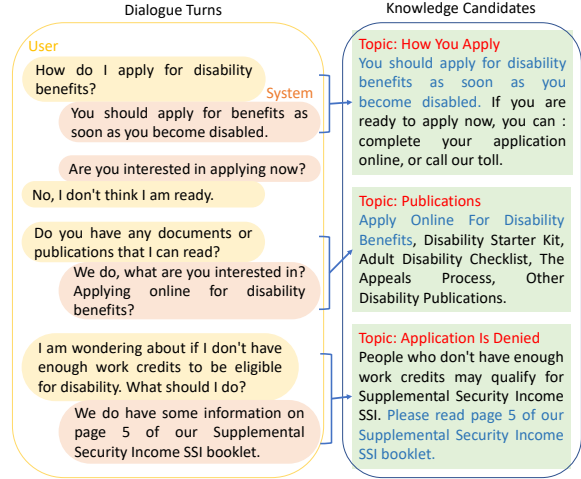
Dialogue Turns

User

How do I apply for disability benefits?

System

You should apply for benefits as soon as you become disabled.

Are you interested in applying now?

No, I don't think I am ready.

Do you have any documents or publications that I can read?

We do, what are you interested in? Applying online for disability benefits?

I am wondering about if I don't have enough work credits to be eligible for disability. What should I do?

We do have some information on page 5 of our Supplemental Security Income SSI booklet.

Knowledge Candidates

Topic: How You Apply
You should apply for disability benefits as soon as you become disabled. If you are ready to apply now, you can : complete your application online, or call our toll.

Topic: Publications
Apply Online For Disability Benefits, Disability Starter Kit, Adult Disability Checklist, The Appeals Process, Other Disability Publications.

Topic: Application Is Denied
People who don't have enough work credits may qualify for Supplemental Security Income SSI. Please read page 5 of our Supplemental Security Income SSI booklet.